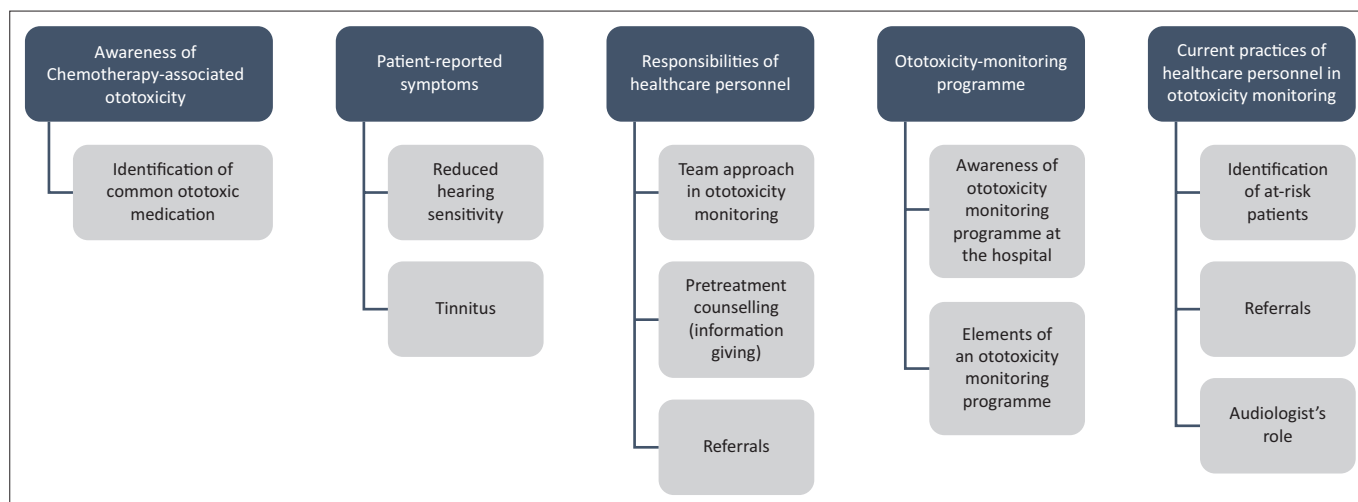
Awareness of Chemotherapy-associated ototoxicity

Identification of common ototoxic medication

Patient-reported symptoms

Reduced hearing sensitivity

Tinnitus

Responsibilities of healthcare personnel

Team approach in ototoxicity monitoring

Pretreatment counselling (information giving)

Referrals

Ototoxicity-monitoring programme

Awareness of ototoxicity monitoring programme at the hospital

Elements of an ototoxicity monitoring programme

Current practices of healthcare personnel in ototoxicity monitoring

Identification of at-risk patients

Referrals

Audiologist's role